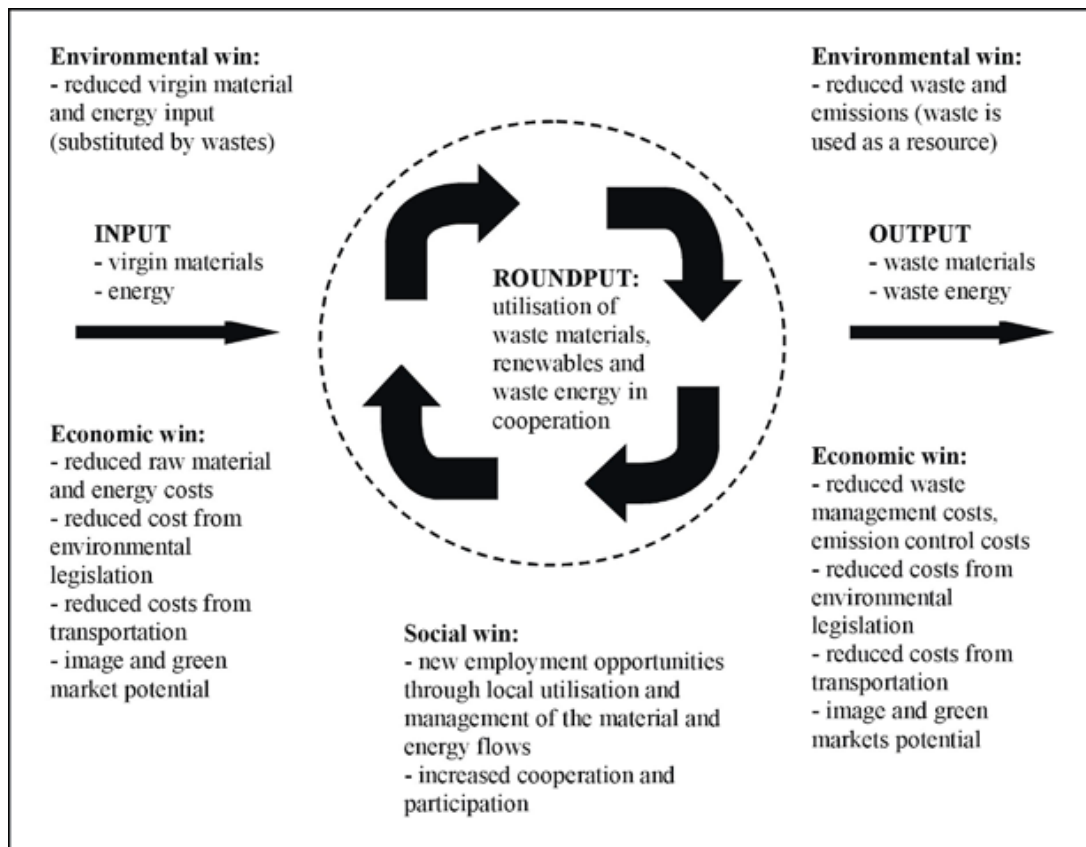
**Environmental win:**
- reduced virgin material and energy input (substituted by wastes)

**Environmental win:**
- reduced waste and emissions (waste is used as a resource)

**INPUT**
- virgin materials
- energy

**ROUNDPUT:**
utilisation of waste materials, renewables and waste energy in cooperation

**OUTPUT**
- waste materials
- waste energy

**Economic win:**
- reduced raw material and energy costs
- reduced cost from environmental legislation
- reduced costs from transportation
- image and green market potential

**Economic win:**
- reduced waste management costs, emission control costs
- reduced costs from environmental legislation
- reduced costs from transportation
- image and green markets potential

**Social win:**
- new employment opportunities through local utilisation and management of the material and energy flows
- increased cooperation and participation